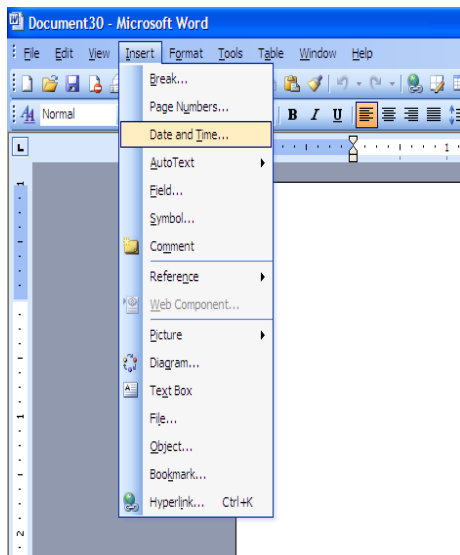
Document30 - Microsoft Word

File Edit View Insert Format Tools Table Window Help

Normal

B I U

Break...
Page Numbers...
Date and Time...
AutoText
Field...
Symbol...
Comment
Reference
Web Component...
Picture
Diagram...
Text Box
File...
Object...
Bookmark...
Hyperlink... Ctrl+K